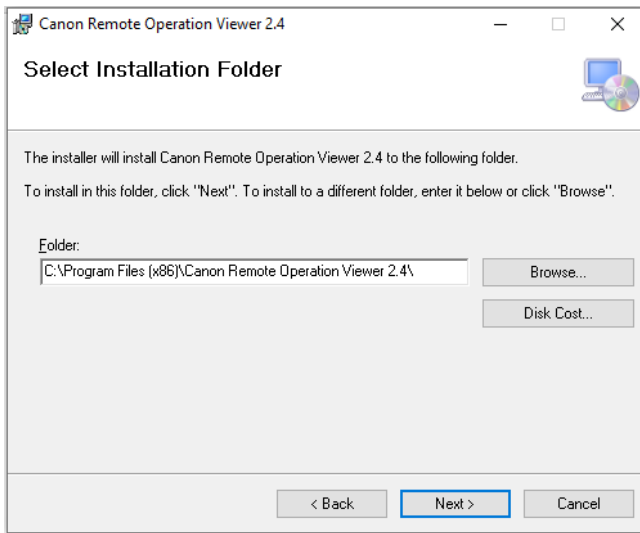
Canon Remote Operation Viewer 2.4

Select Installation Folder

The installer will install Canon Remote Operation Viewer 2.4 to the following folder.

To install in this folder, click "Next". To install to a different folder, enter it below or click "Browse".

Folder:
C:\Program Files (x86)\Canon Remote Operation Viewer 2.4\

Browse...

Disk Cost...

< Back

Next >

Cancel